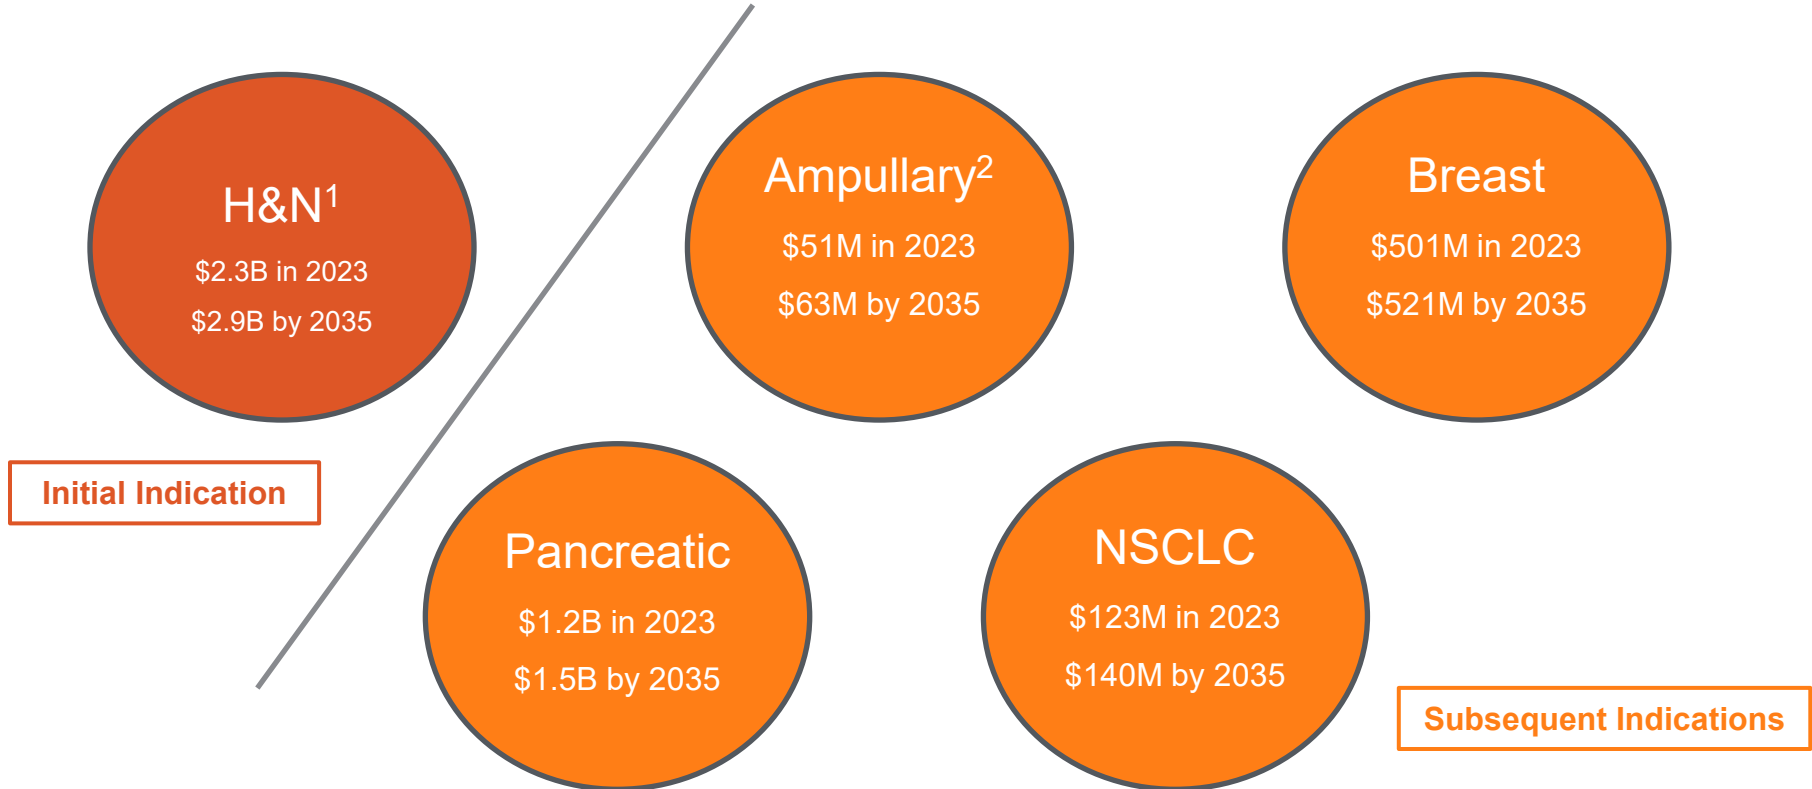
H&N$^1$

\$2.3B in 2023

\$2.9B by 2035

Initial Indication

Ampullary$^2$

\$51M in 2023

\$63M by 2035

Breast

\$501M in 2023

\$521M by 2035

Pancreatic

\$1.2B in 2023

\$1.5B by 2035

NSCLC

\$123M in 2023

\$140M by 2035

Subsequent Indications